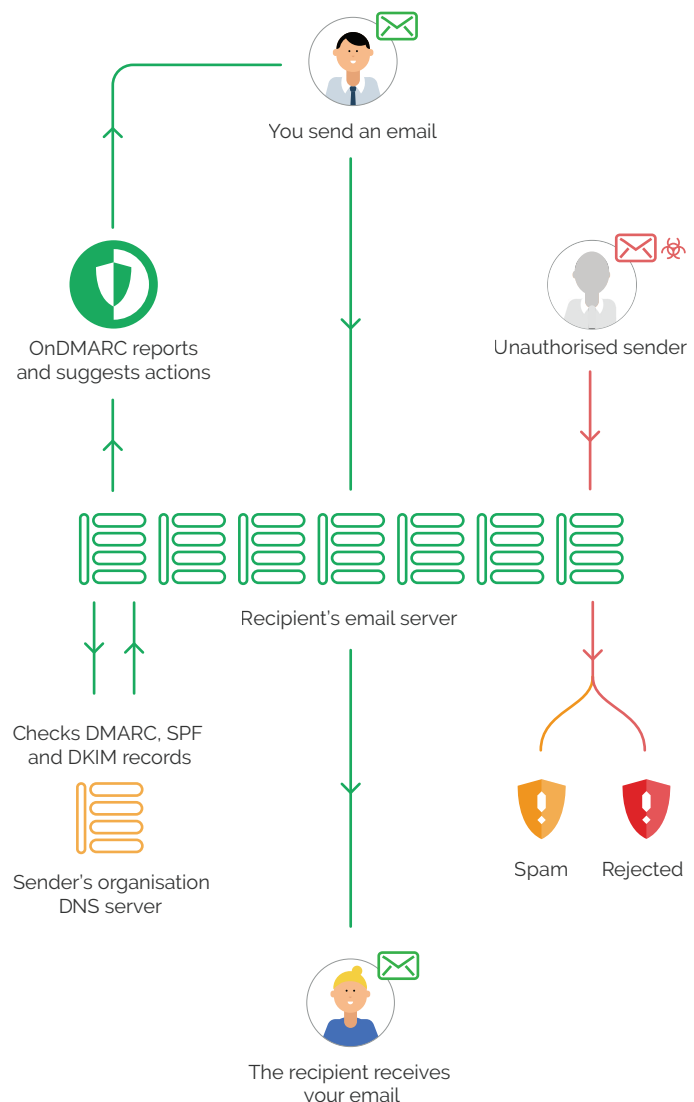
You send an email

Unauthorised sender

OnDMARC reports and suggests actions

Recipient's email server

Checks DMARC, SPF and DKIM records

Sender's organisation DNS server

Spam

Rejected

The recipient receives your email